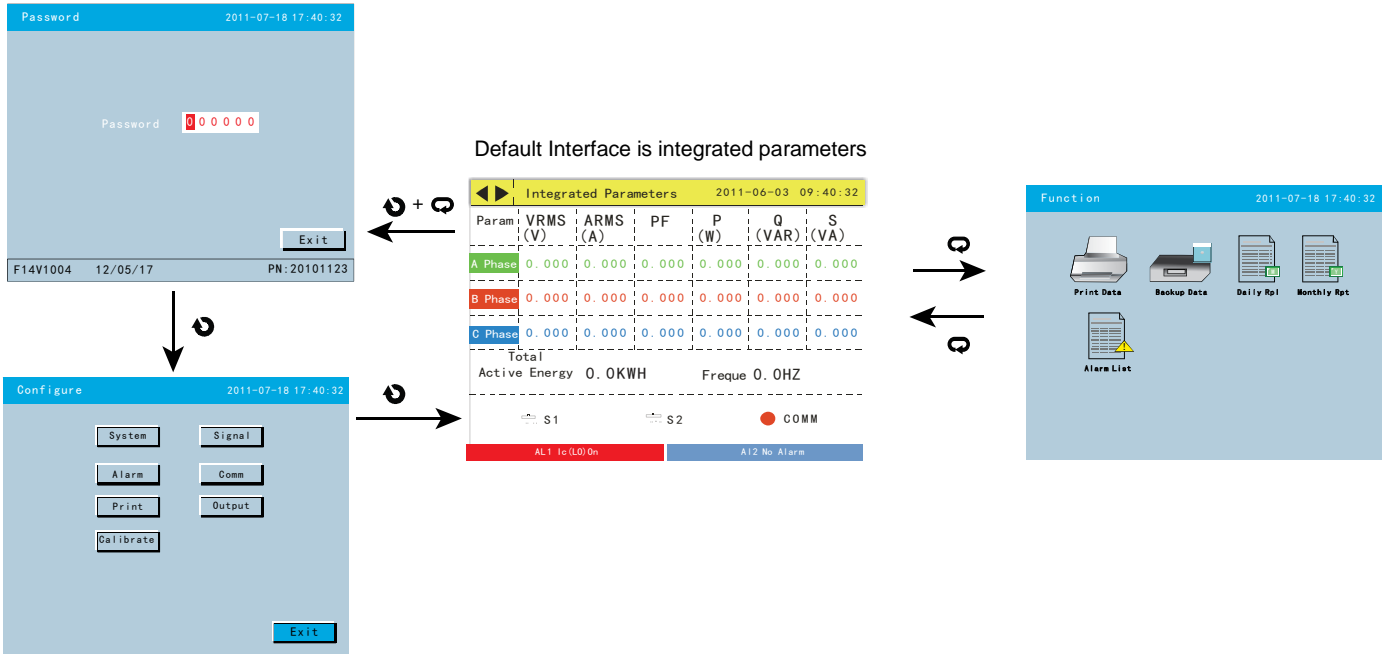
Password 2011-07-18 17:40:32

Password 000000

Exit

F14V1004 12/05/17 PN:20101123

Configure 2011-07-18 17:40:32

System Signal

Alarm Comm

Print Output

Calibrate

Exit

Default Interface is integrated parameters

Integrated Parameters 2011-06-03 09:40:32

| Param | VRMS (V) | ARMS (A) | PF | P (W) | Q (VAR) | S (VA) |
|---|---|---|---|---|---|---|
| A Phase | 0.000 | 0.000 | 0.000 | 0.000 | 0.000 | 0.000 |
| B Phase | 0.000 | 0.000 | 0.000 | 0.000 | 0.000 | 0.000 |
| C Phase | 0.000 | 0.000 | 0.000 | 0.000 | 0.000 | 0.000 |

Total Active Energy 0.0KWH Freque 0.0HZ

S1 S2 COMM

AL1 Ic(LO)On AI2 No Alarm

Function 2011-07-18 17:40:32

Print Data Backup Data Daily Rpt Monthly Rpt

Alarm List